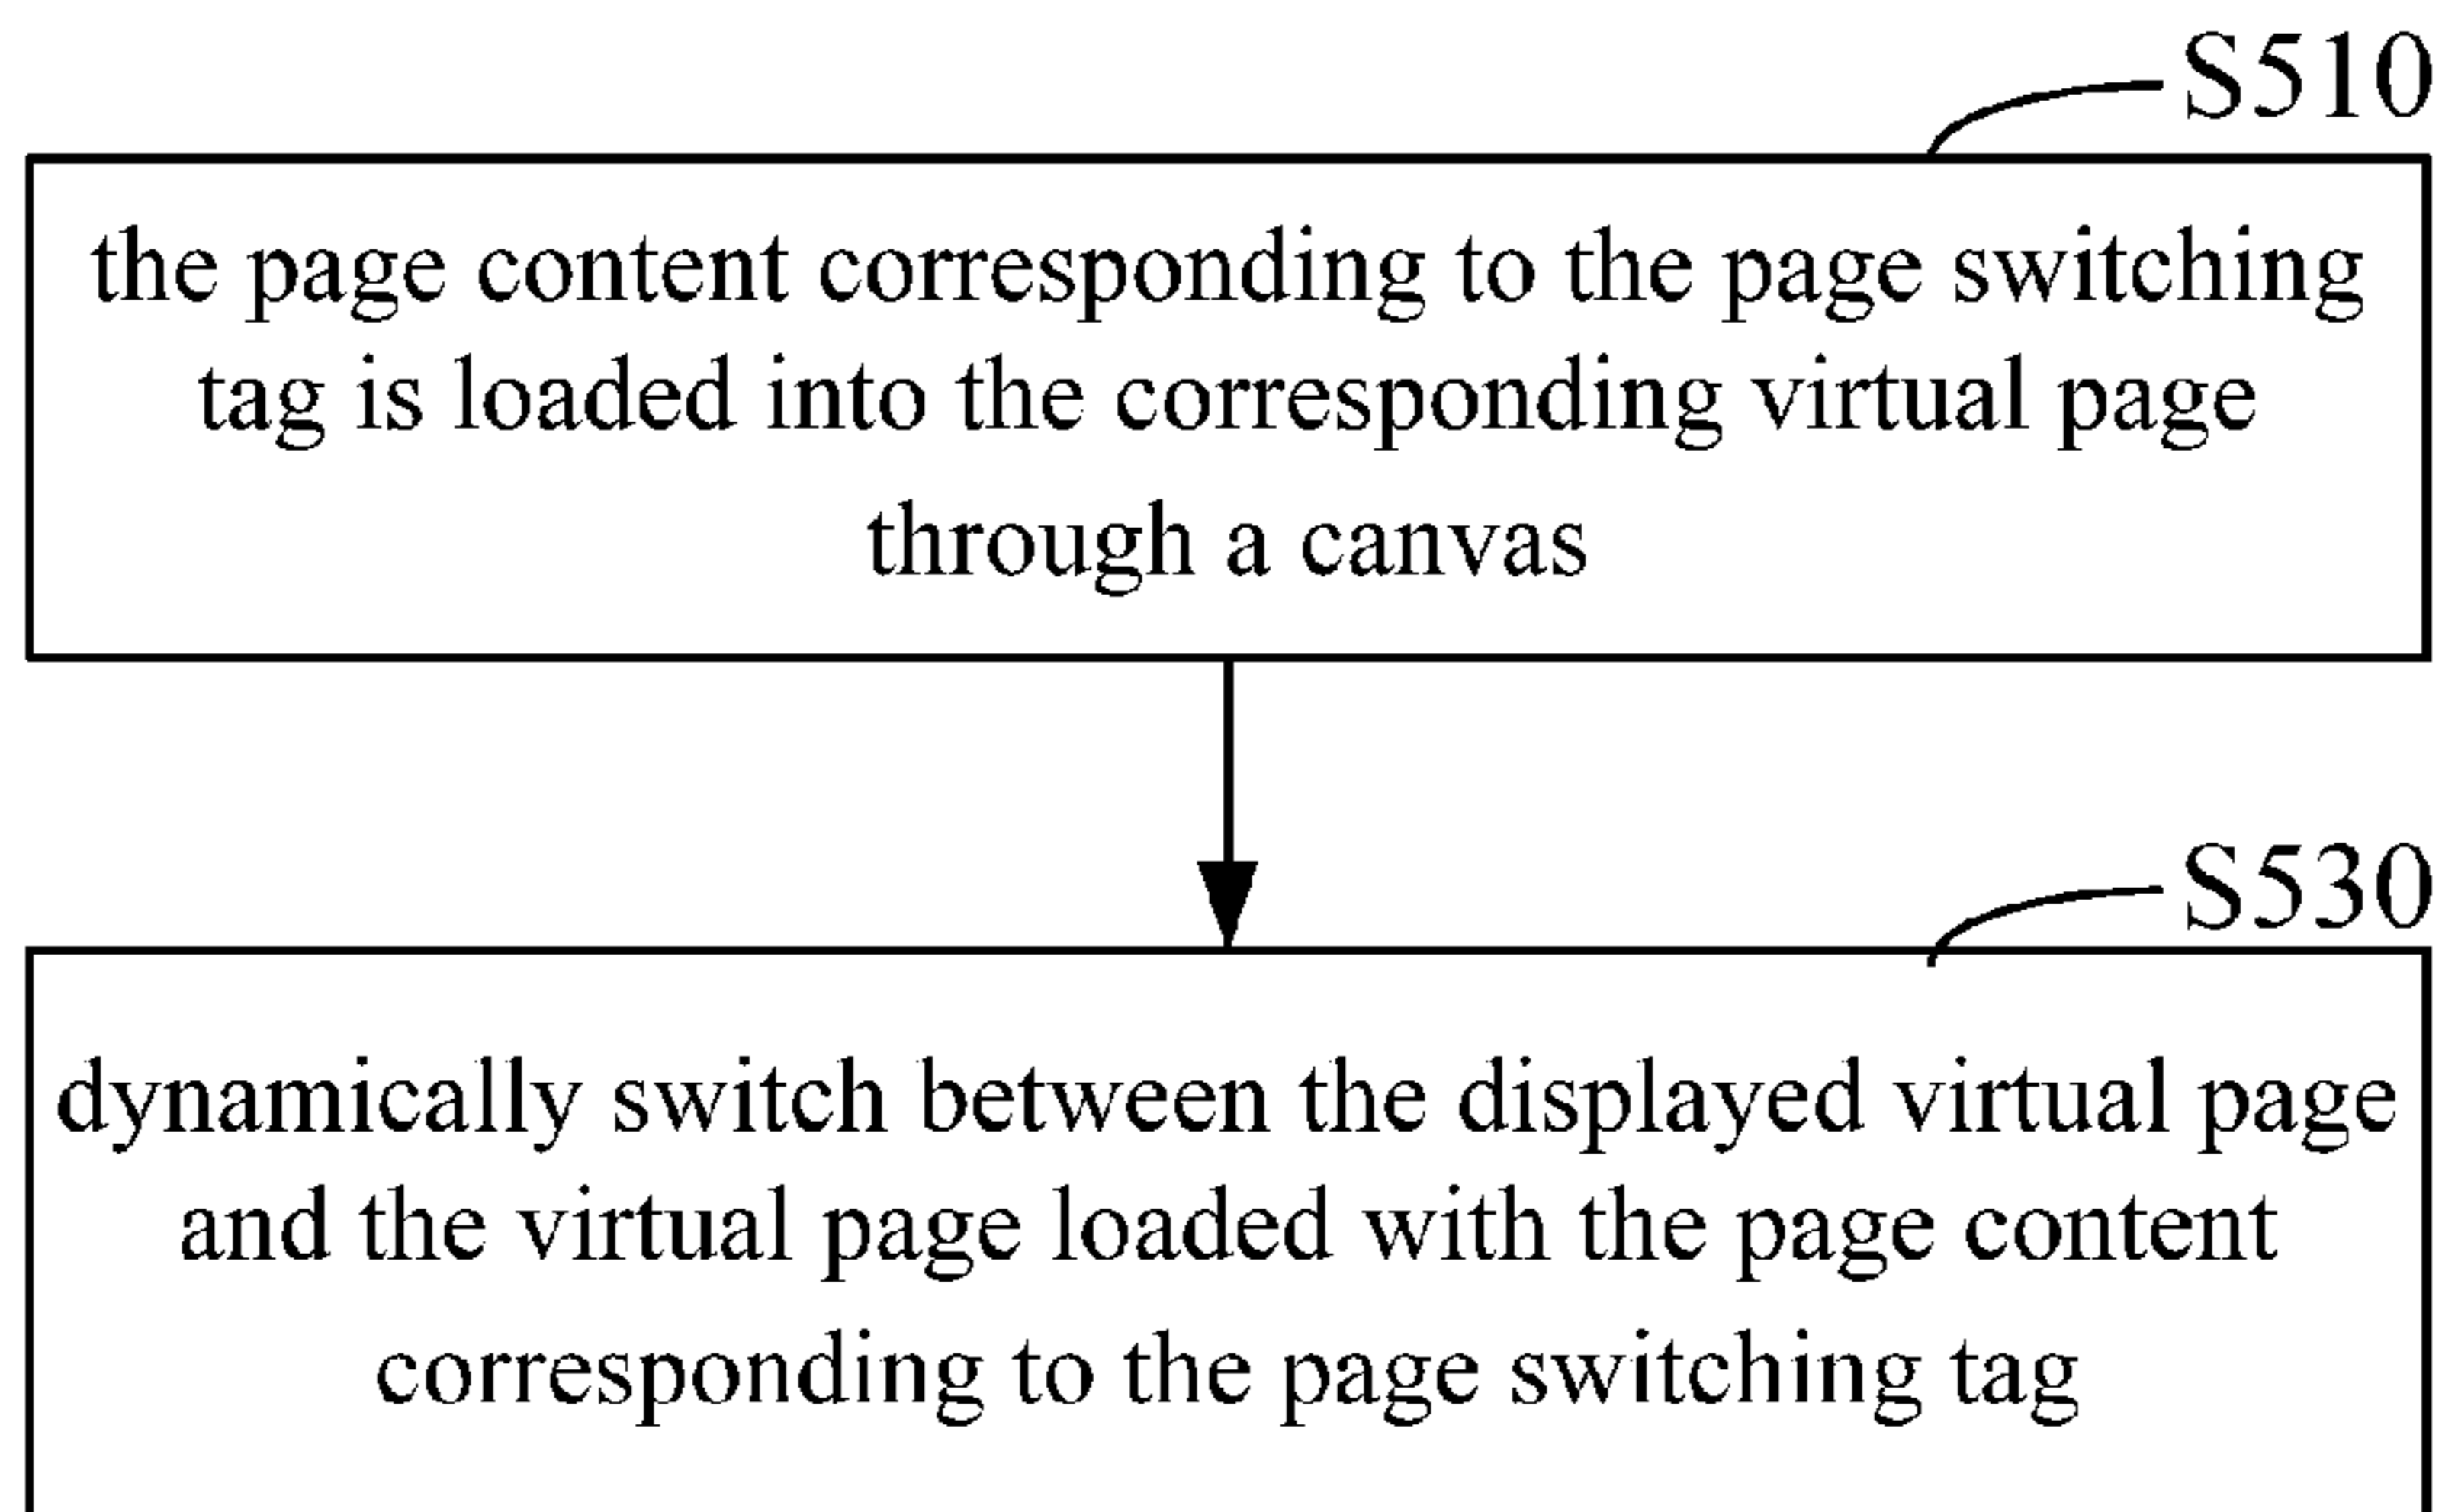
S510

the page content corresponding to the page switching tag is loaded into the corresponding virtual page through a canvas

S530

dynamically switch between the displayed virtual page and the virtual page loaded with the page content corresponding to the page switching tag